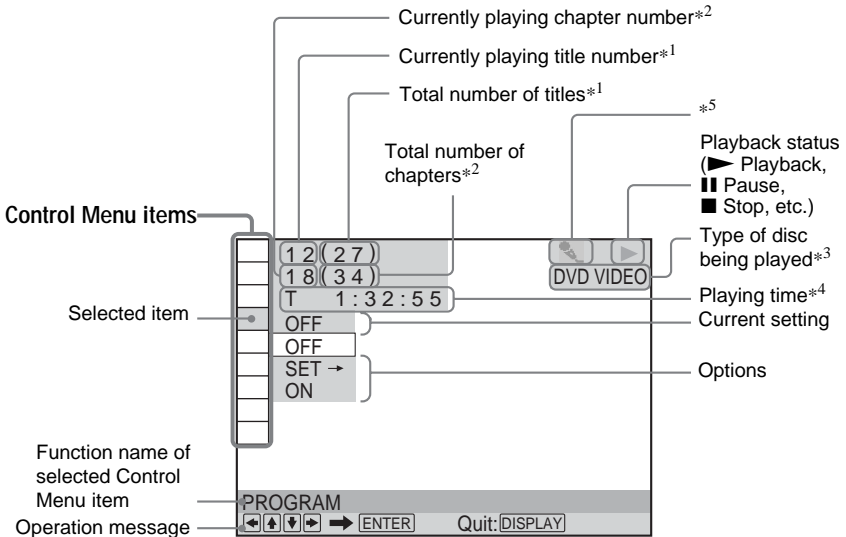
Currently playing chapter number$*^2$

Currently playing title number$*^1$

Total number of titles$*^1$

$*^5$

Total number of chapters$*^2$

Playback status (► Playback, ❚❚ Pause, ■ Stop, etc.)

Control Menu items

1 2 ( 2 7 )
1 8 ( 3 4 )

DVD VIDEO

Type of disc being played$*^3$

T 1 : 3 2 : 5 5

Playing time$*^4$

Selected item

OFF

Current setting

OFF
SET →
ON

Options

Function name of selected Control Menu item

PROGRAM

Operation message

ENTER Quit: DISPLAY